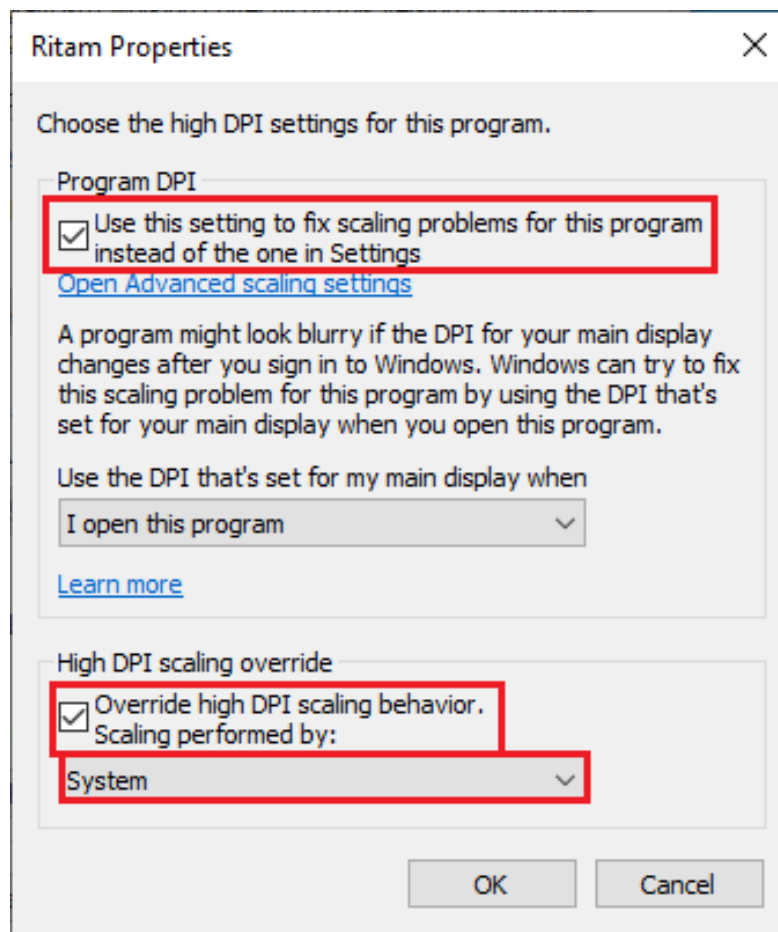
Ritam Properties

Choose the high DPI settings for this program.

Program DPI

Use this setting to fix scaling problems for this program instead of the one in Settings

Open Advanced scaling settings

A program might look blurry if the DPI for your main display changes after you sign in to Windows. Windows can try to fix this scaling problem for this program by using the DPI that's set for your main display when you open this program.

Use the DPI that's set for my main display when

I open this program

Learn more

High DPI scaling override

Override high DPI scaling behavior. Scaling performed by:

System

OK

Cancel